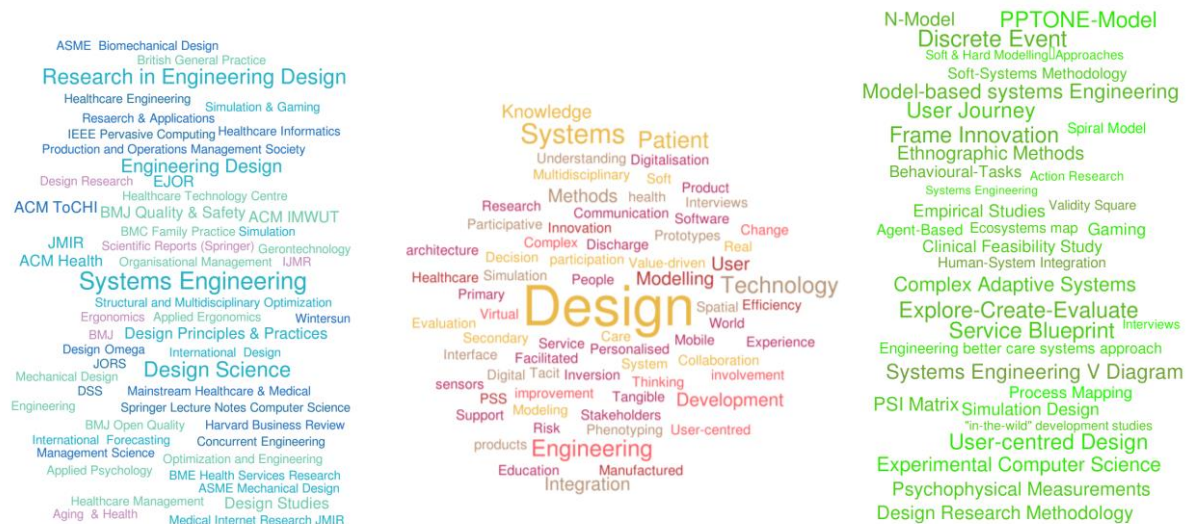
ASME Biomechanical Design
British General Practice
Research in Engineering Design
Healthcare Engineering
Simulation & Gaming
Resaerch & Applications
IEEE Pervasive Computing Healthcare Informatics
Production and Operations Management Society
Engineering Design
Design Research EJOR
Healthcare Technology Centre
ACM ToCHI BMJ Quality & Safety ACM IMWUT
BMC Family Practice Simulation
JMIR Scientific Reports (Springer) Gerontechnology
ACM Health Organisational Management IJMR
Systems Engineering
Structural and Multidisciplinary Optimization
Ergonomics Applied Ergonomics Wintersun
BMJ Design Principles & Practices
Design Omega International Design
JORS
Mechanical Design Design Science
DSS Mainstream Healthcare & Medical
Engineering Springer Lecture Notes Computer Science
BMJ Open Quality Harvard Business Review
International Forecasting Concurrent Engineering
Management Science Optimization and Engineering
Applied Psychology BME Health Services Research
ASME Mechanical Design
Healthcare Management Design Studies
Aging & Health Medical Internet Research JMIR

Knowledge
Systems Patient
Understanding Digitalisation
Multidisciplinary Soft
Methods health Product
Research Interviews
Communication Software
Participative Innovation Change
Complex Discharge Prototypes
architecture Decision participation Real
Healthcare Simulation People Modelling User
Technology
Primary
Design
Spatial Efficiency
Virtual World
Evaluation
Secondary Care Mobile Experience
Service Personalised
Interface Facilitated System Collaboration
Digital Tacit Inversion involvement
sensors Thinking
PSS improvement Tangible Development
Support Modeling Stakeholders
Risk Phenotyping User-centred
products Engineering
Education Manufactured
Integration

N-Model PPTONE-Model
Discrete Event
Soft & Hard Modelling Approaches
Soft-Systems Methodology
Model-based systems Engineering
User Journey
Frame Innovation Spiral Model
Ethnographic Methods
Behavioural-Tasks Action Research
Systems Engineering
Empirical Studies Validity Square
Agent-Based Ecosystems map Gaming
Clinical Feasibility Study
Human-System Integration
Complex Adaptive Systems
Explore-Create-Evaluate
Service Blueprint Interviews
Engineering better care systems approach
Systems Engineering V Diagram
Process Mapping
PSI Matrix Simulation Design
"in-the-wild" development studies
User-centred Design
Experimental Computer Science
Psychophysical Measurements
Design Research Methodology